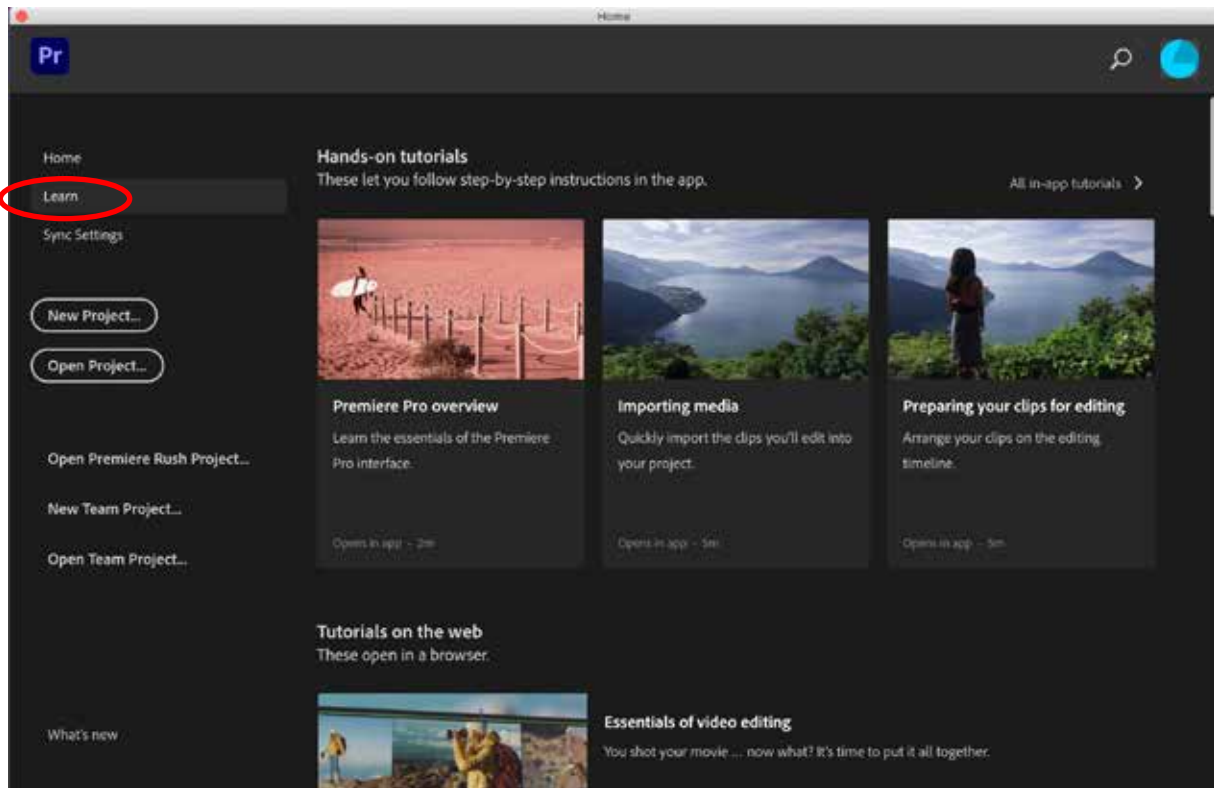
Home

Pr

Home
Learn
Sync Settings

New Project...
Open Project...

Open Premiere Rush Project...
New Team Project...
Open Team Project...

What's new

Hands-on tutorials
These let you follow step-by-step instructions in the app.

All in-app tutorials >

Premiere Pro overview
Learn the essentials of the Premiere Pro interface.
Opens in app · 2m

Importing media
Quickly import the clips you'll edit into your project.
Opens in app · 5m

Preparing your clips for editing
Arrange your clips on the editing timeline.
Opens in app · 5m

Tutorials on the web
These open in a browser.

Essentials of video editing
You shot your movie ... now what? It's time to put it all together.